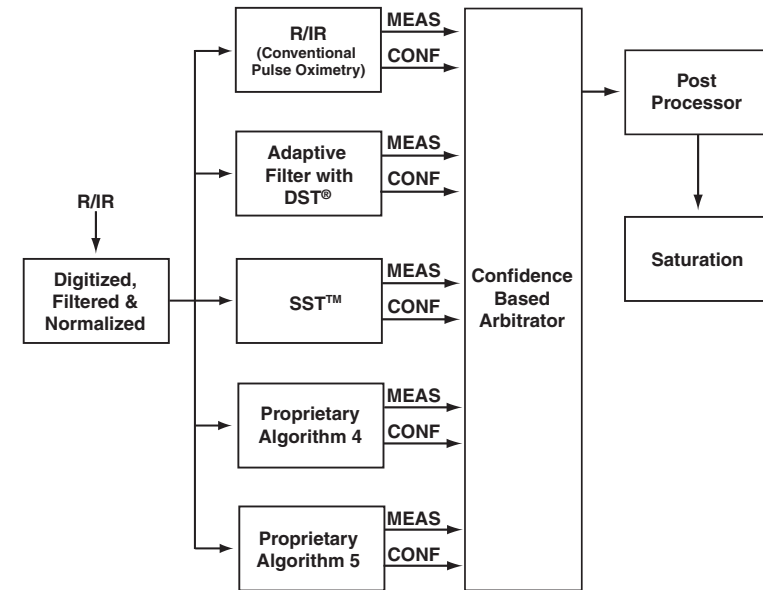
R/IR

Digitized, Filtered & Normalized

R/IR (Conventional Pulse Oximetry)

MEAS

CONF

Adaptive Filter with DST®

MEAS

CONF

SST™

MEAS

CONF

Proprietary Algorithm 4

MEAS

CONF

Proprietary Algorithm 5

MEAS

CONF

Confidence Based Arbitrator

Post Processor

Saturation